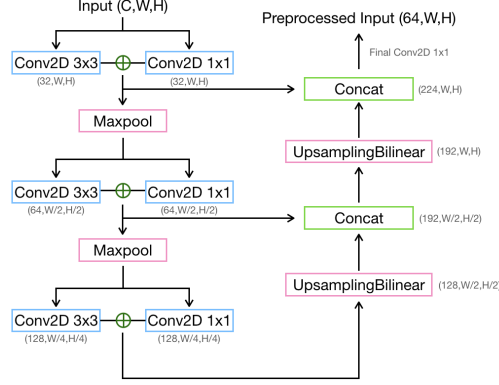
Input (C,W,H)

Conv2D 3x3
(32,W,H)

Conv2D 1x1
(32,W,H)

Maxpool

Conv2D 3x3
(64,W/2,H/2)

Conv2D 1x1
(64,W/2,H/2)

Maxpool

Conv2D 3x3
(128,W/4,H/4)

Conv2D 1x1
(128,W/4,H/4)

Preprocessed Input (64,W,H)

Final Conv2D 1x1

Concat
(224,W,H)

UpsamplingBilinear
(192,W,H)

Concat
(192,W/2,H/2)

UpsamplingBilinear
(128,W/2,H/2)